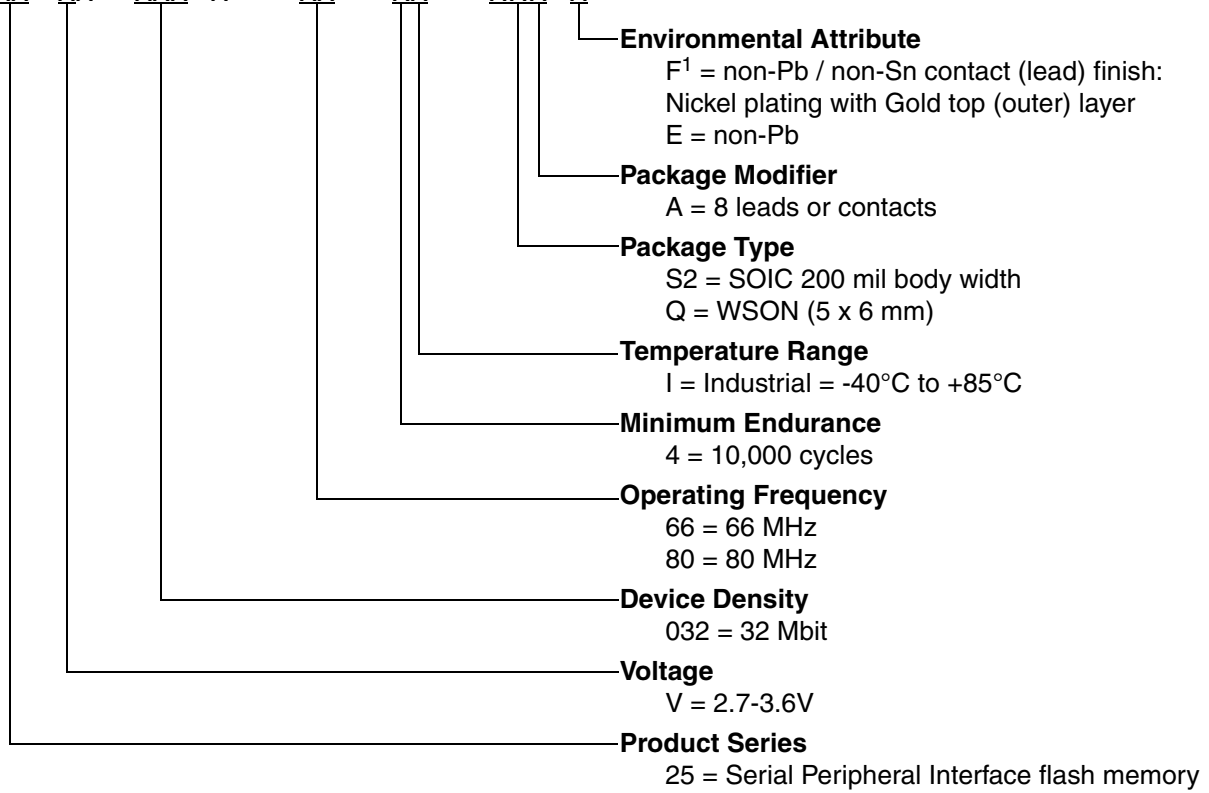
**Environmental Attribute**
$F^1$ = non-Pb / non-Sn contact (lead) finish: Nickel plating with Gold top (outer) layer
E = non-Pb

**Package Modifier**
A = 8 leads or contacts

**Package Type**
S2 = SOIC 200 mil body width
Q = WSON (5 x 6 mm)

**Temperature Range**
I = Industrial = -40°C to +85°C

**Minimum Endurance**
4 = 10,000 cycles

**Operating Frequency**
66 = 66 MHz
80 = 80 MHz

**Device Density**
032 = 32 Mbit

**Voltage**
V = 2.7-3.6V

**Product Series**
25 = Serial Peripheral Interface flash memory